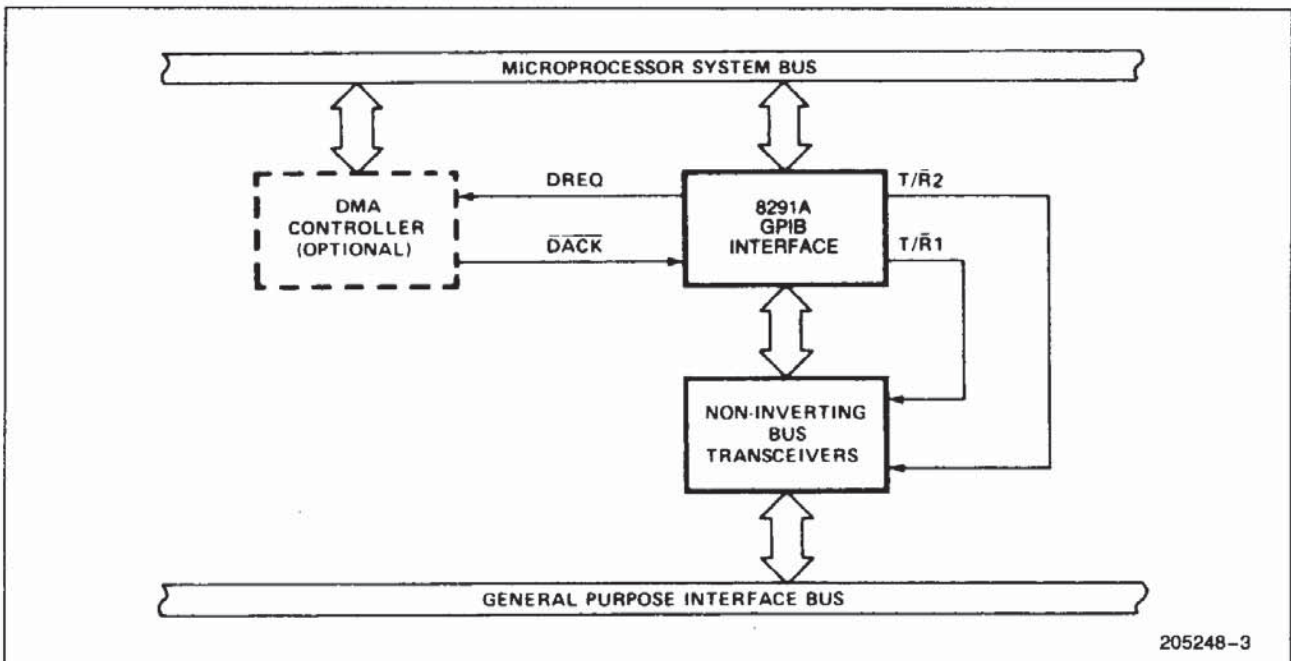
MICROPROCESSOR SYSTEM BUS

DMA CONTROLLER (OPTIONAL)

DREQ

$\overline{DACK}$

8291A GPIB INTERFACE

T/$\bar{R}$2

T/$\bar{R}$1

NON-INVERTING BUS TRANSCEIVERS

GENERAL PURPOSE INTERFACE BUS

205248-3